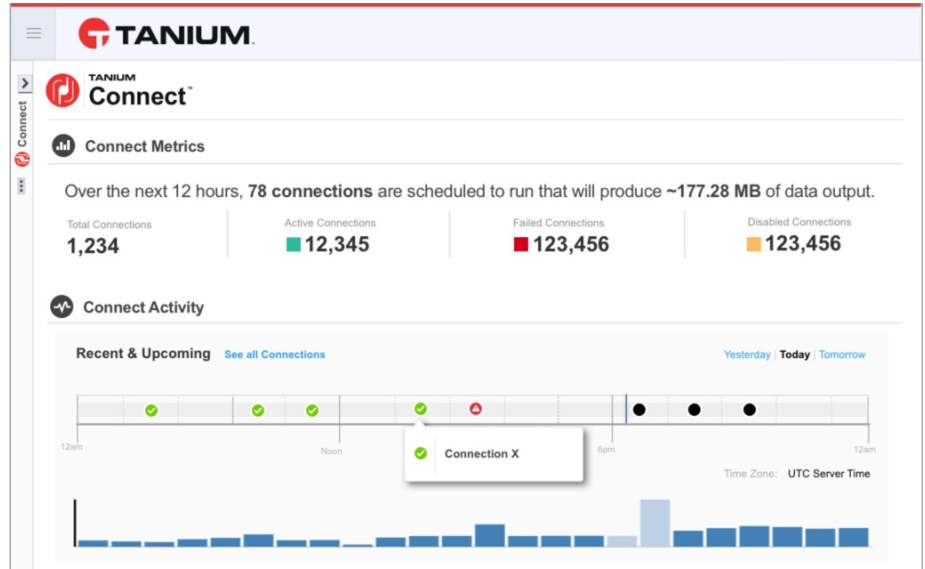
TANIUM.

Connect

TANIUM
Connect™

Connect Metrics

Over the next 12 hours, **78 connections** are scheduled to run that will produce **~177.28 MB** of data output.

Total Connections
1,234

Active Connections
12,345

Failed Connections
123,456

Disabled Connections
123,456

Connect Activity

Recent & Upcoming See all Connections

Yesterday | Today | Tomorrow

12am
Noon
6pm
12am

Connection X

Time Zone: UTC Server Time